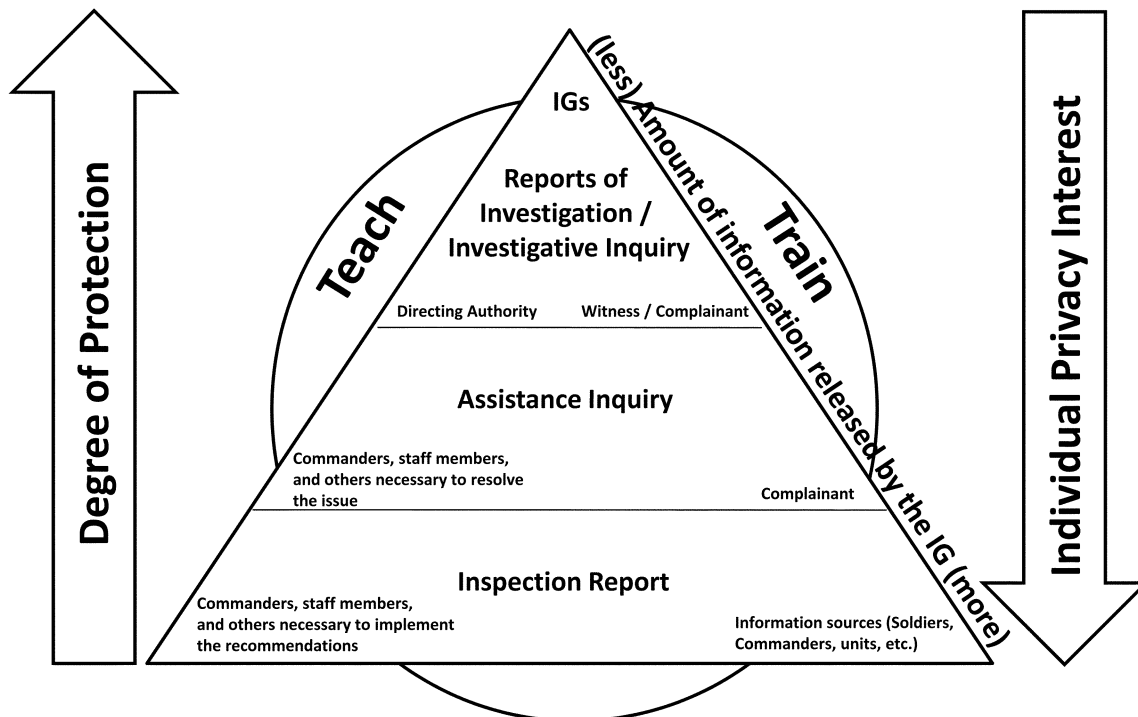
Degree of Protection

IGs

Reports of Investigation / Investigative Inquiry

Teach

Train

(less) Amount of information released by the IG (more)

Directing Authority

Witness / Complainant

Assistance Inquiry

Commanders, staff members, and others necessary to resolve the issue

Complainant

Inspection Report

Commanders, staff members, and others necessary to implement the recommendations

Information sources (Soldiers, Commanders, units, etc.)

Individual Privacy Interest